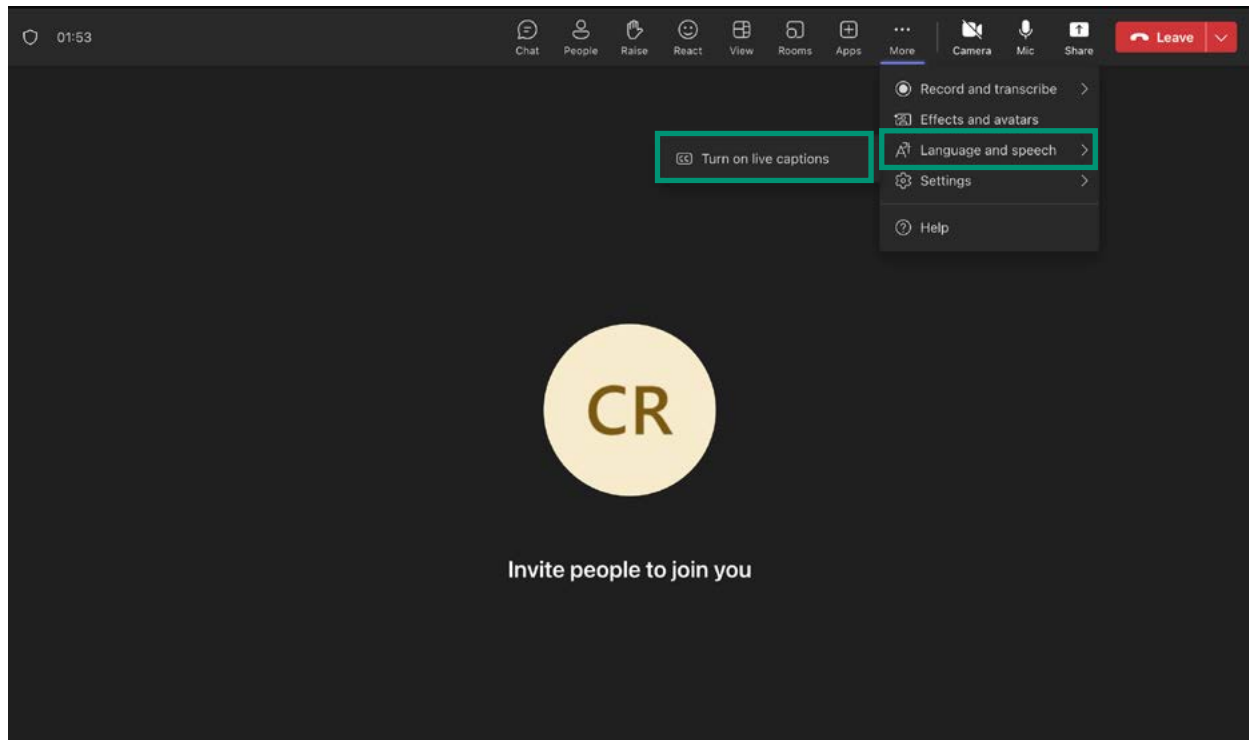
01:53

Chat People Raise React View Rooms Apps More Camera Mic Share Leave

Record and transcribe
Effects and avatars
Language and speech
Settings
Help

Turn on live captions

CR

Invite people to join you